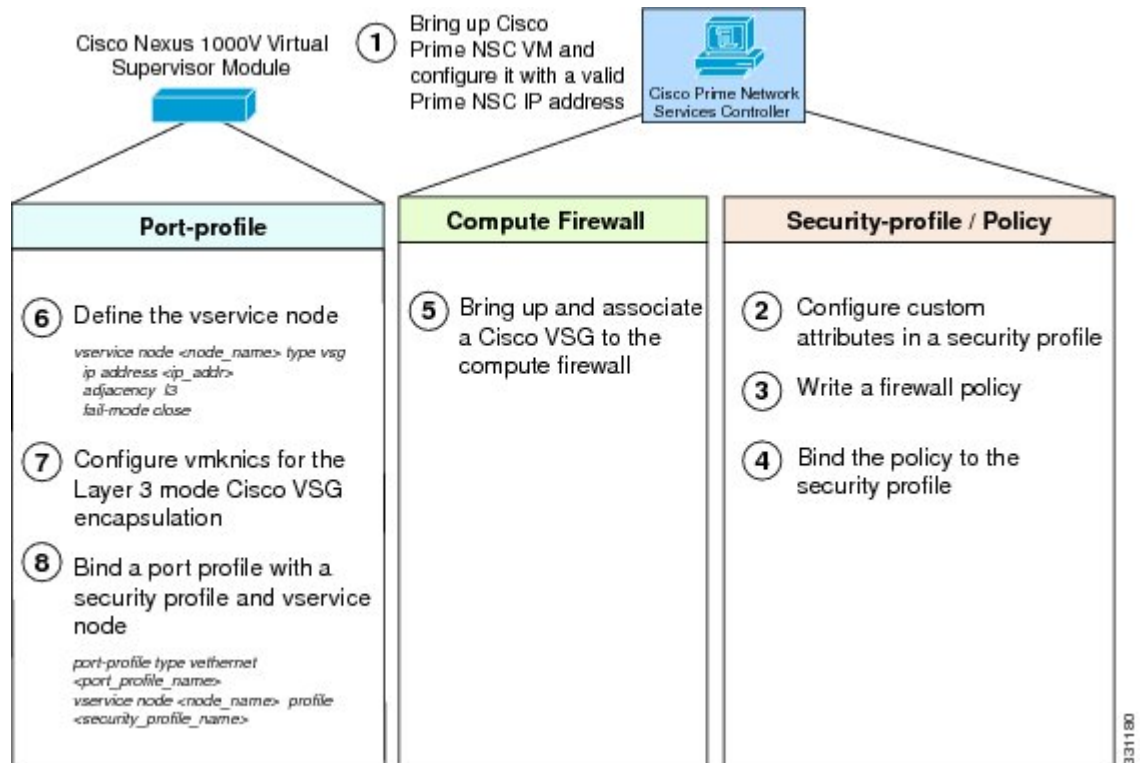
Cisco Nexus 1000V Virtual Supervisor Module

1 Bring up Cisco Prime NSC VM and configure it with a valid Prime NSC IP address

Cisco Prime Network Services Controller

Port-profile

6 Define the vservice node

vservice node <node_name> type vsg
ip address <ip_addr>
adjacency l3
fail-mode close

7 Configure vmknics for the Layer 3 mode Cisco VSG encapsulation

8 Bind a port profile with a security profile and vservice node

port-profile type vethernet <port_profile_name>
vservice node <node_name> profile <security_profile_name>

Compute Firewall

5 Bring up and associate a Cisco VSG to the compute firewall

Security-profile / Policy

2 Configure custom attributes in a security profile

3 Write a firewall policy

4 Bind the policy to the security profile

331180